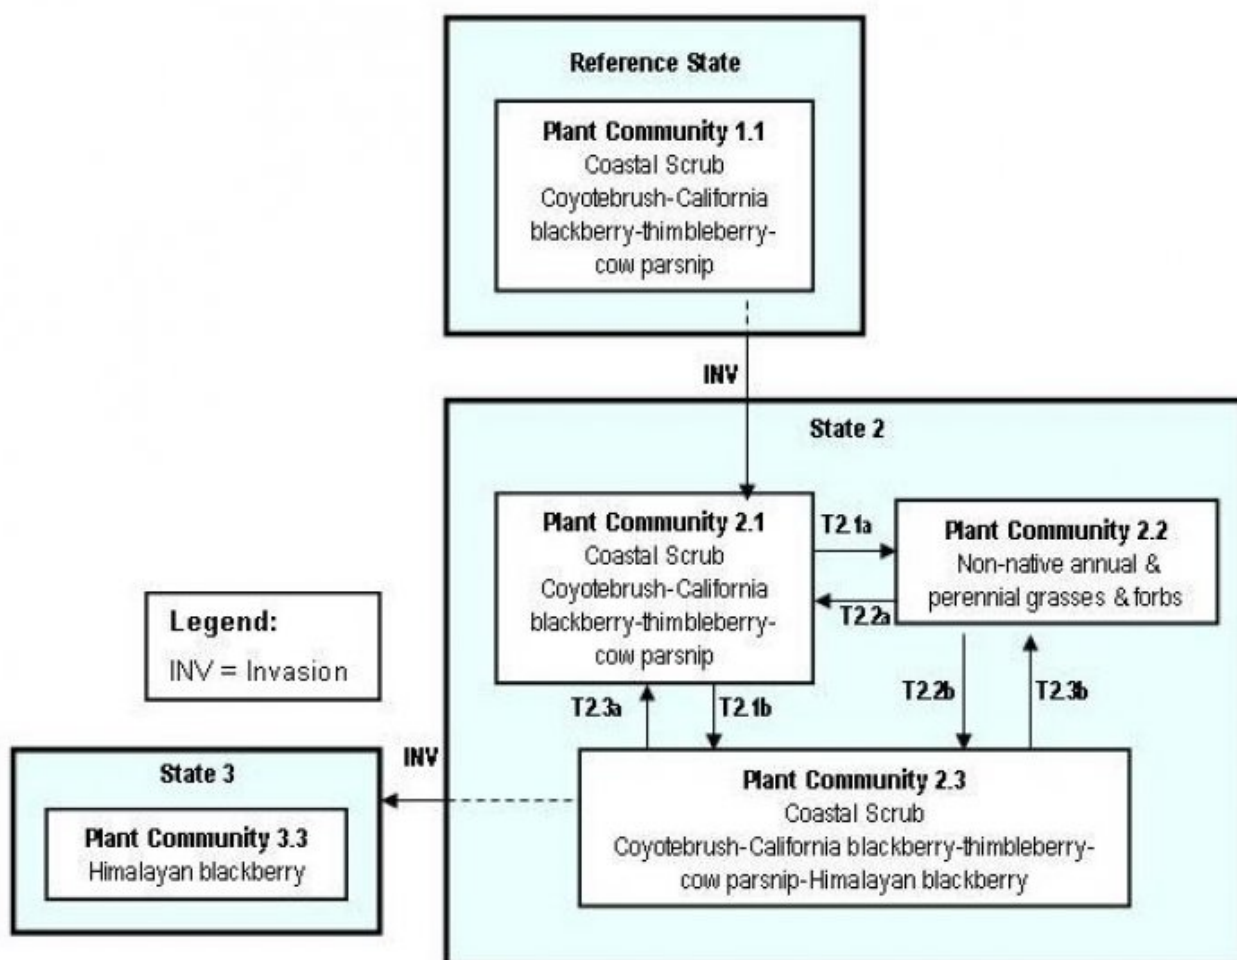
Reference State

Plant Community 1.1
Coastal Scrub
Coyotebrush-California blackberry-thimbleberry-cow parsnip

INV

State 2

Plant Community 2.1
Coastal Scrub
Coyotebrush-California blackberry-thimbleberry-cow parsnip

T2.1a

T2.2a

Plant Community 2.2
Non-native annual & perennial grasses & forbs

Legend:
INV = Invasion

T2.3a

T2.1b

T2.2b

T2.3b

INV

State 3

Plant Community 3.3
Himalayan blackberry

Plant Community 2.3
Coastal Scrub
Coyotebrush-California blackberry-thimbleberry-cow parsnip-Himalayan blackberry